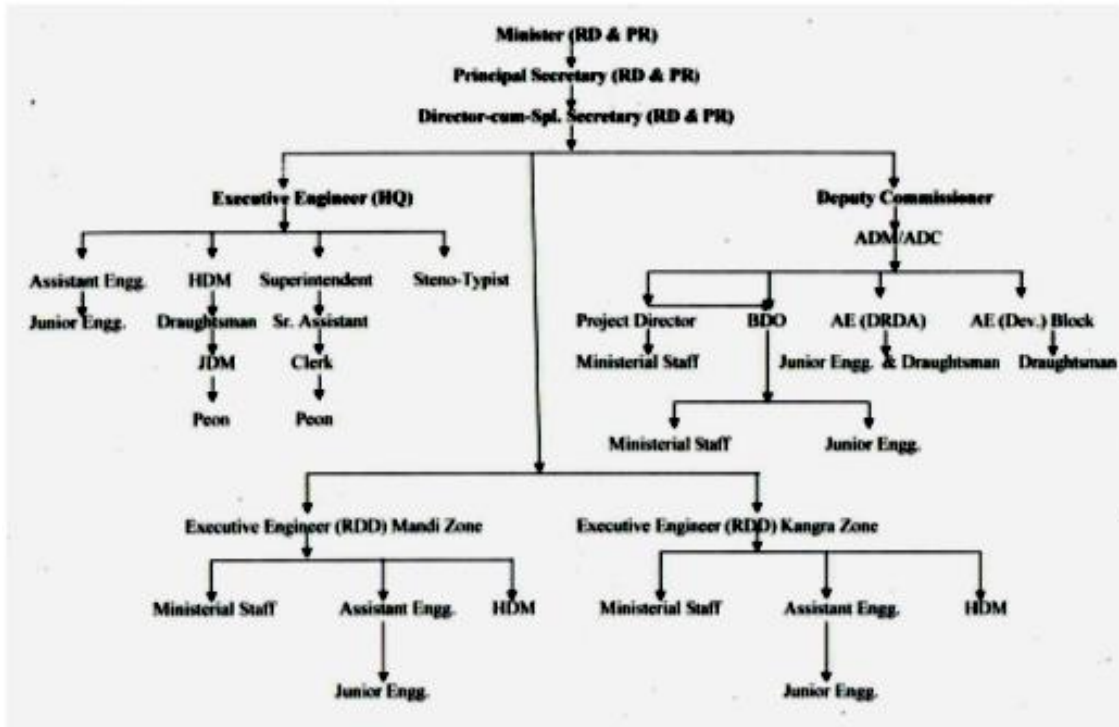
Minister (RD & PR)
Principal Secretary (RD & PR)
Director-cum-Spl. Secretary (RD & PR)

Executive Engineer (HQ)

Assistant Engg.
Junior Engg.

HDM
Draughtsman
JDM
Peon

Superintendent
Sr. Assistant
Clerk
Peon

Steno-Typist

Deputy Commissioner
ADM/ADC

Project Director
Ministerial Staff

BDO
Ministerial Staff
Junior Engg.

AE (DRDA)
Junior Engg. & Draughtsman

AE (Dev.) Block
Draughtsman

Executive Engineer (RDD) Mandi Zone
Ministerial Staff
Assistant Engg.
Junior Engg.
HDM

Executive Engineer (RDD) Kangra Zone
Ministerial Staff
Assistant Engg.
Junior Engg.
HDM